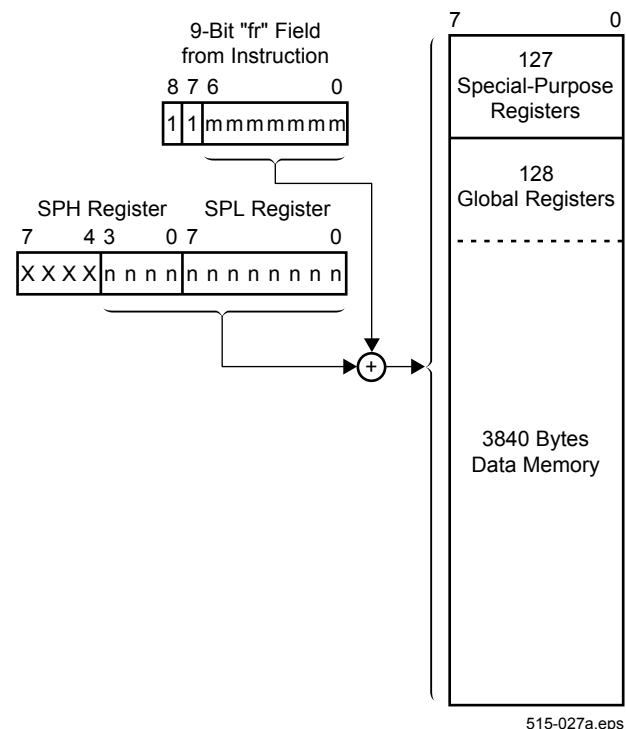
9-Bit "fr" Field from Instruction

8 7 6 0

1 1 mmmmmmm

SPH Register SPL Register

7 4 3 0 7 0

X X X X n n n n n n n n n n n n

+

7 0

127 Special-Purpose Registers

128 Global Registers

3840 Bytes Data Memory

515-027a.eps